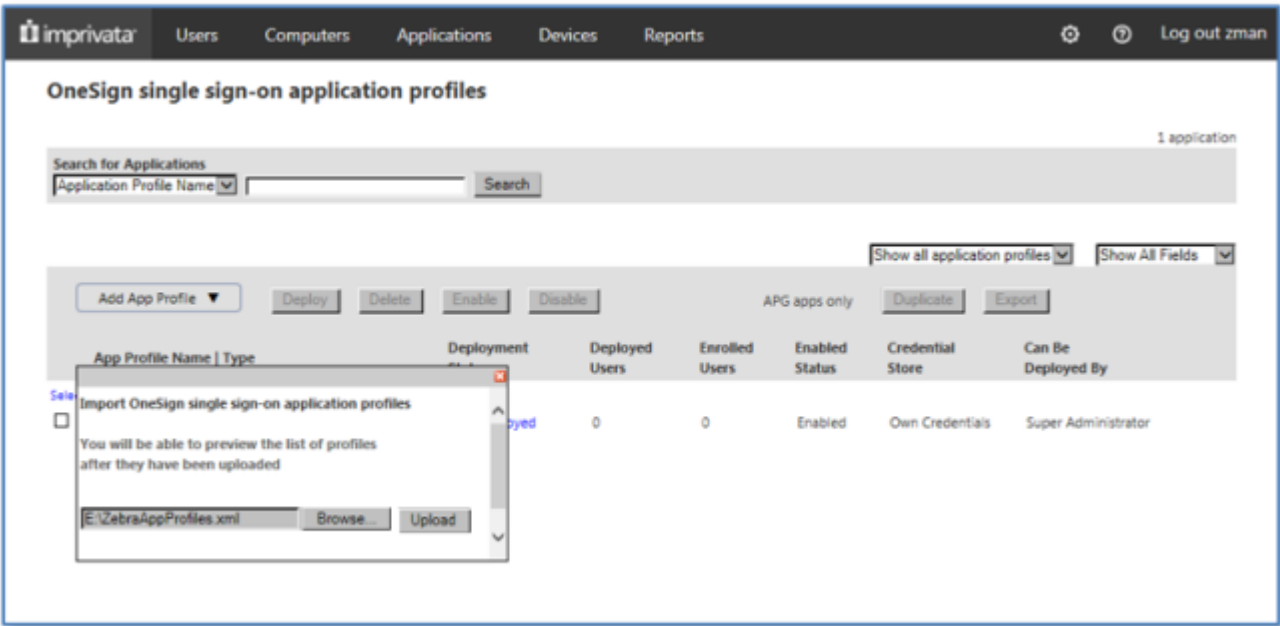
imprivata Users Computers Applications Devices Reports Log out zman

OneSign single sign-on application profiles

1 application

Search for Applications
Application Profile Name Search

Show all application profiles Show All Fields

Add App Profile ▼ Deploy Delete Enable Disable APG apps only Duplicate Export

| App Profile Name \| Type | Deployment St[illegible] | Deployed Users | Enrolled Users | Enabled Status | Credential Store | Can Be Deployed By |
|---|---|---|---|---|---|---|
| Sele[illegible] | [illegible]oyed | 0 | 0 | Enabled | Own Credentials | Super Administrator |

Import OneSign single sign-on application profiles

You will be able to preview the list of profiles after they have been uploaded

E:\ZebraAppProfiles.xml Browse... Upload